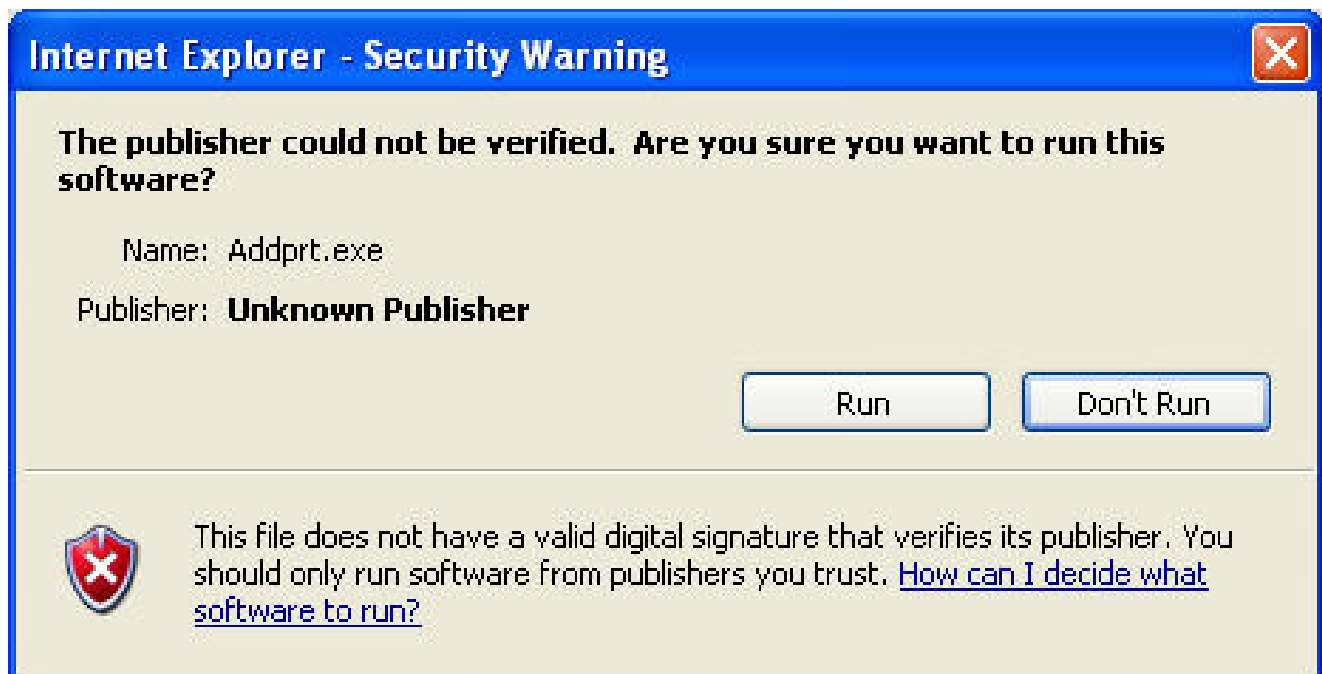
Internet Explorer - Security Warning

The publisher could not be verified. Are you sure you want to run this software?

Name: Addprt.exe

Publisher: Unknown Publisher

Run

Don't Run

This file does not have a valid digital signature that verifies its publisher. You should only run software from publishers you trust. How can I decide what software to run?